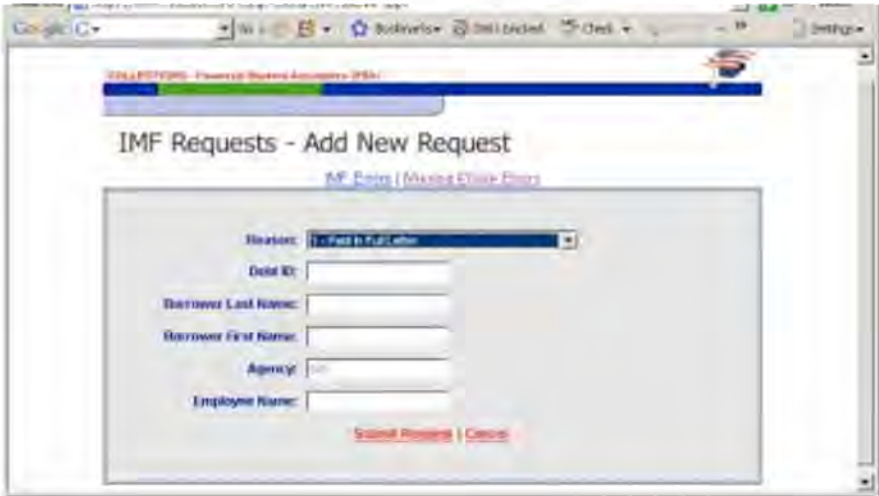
Google C▾ Go Bookmarks▾ 0 blocked Check ▾ Settings▾

COLLECTIONS - Financial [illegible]

IMF Requests - Add New Request

IMF Errors | Missing Efolder Errors

Reason: 1 - Paid in Full Letter

Debt ID:

Borrower Last Name:

Borrower First Name:

Agency: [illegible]

Employee Name:

Submit Request | Cancel